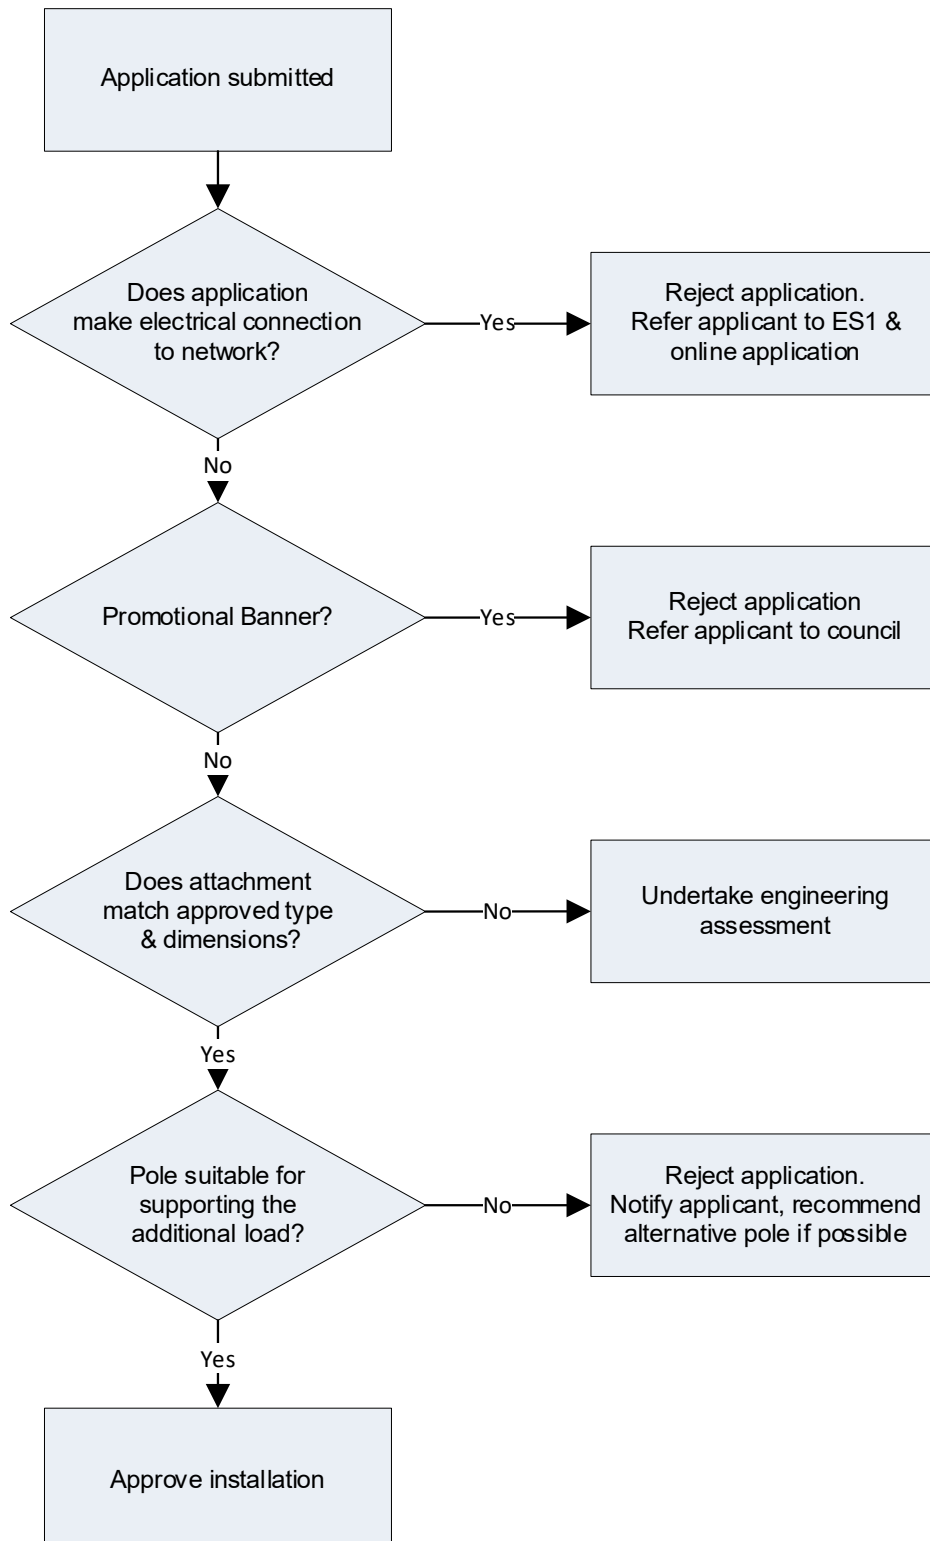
Application submitted

Does application make electrical connection to network?

Yes

Reject application. Refer applicant to ES1 & online application

No

Promotional Banner?

Yes

Reject application Refer applicant to council

No

Does attachment match approved type & dimensions?

No

Undertake engineering assessment

Yes

Pole suitable for supporting the additional load?

No

Reject application. Notify applicant, recommend alternative pole if possible

Yes

Approve installation